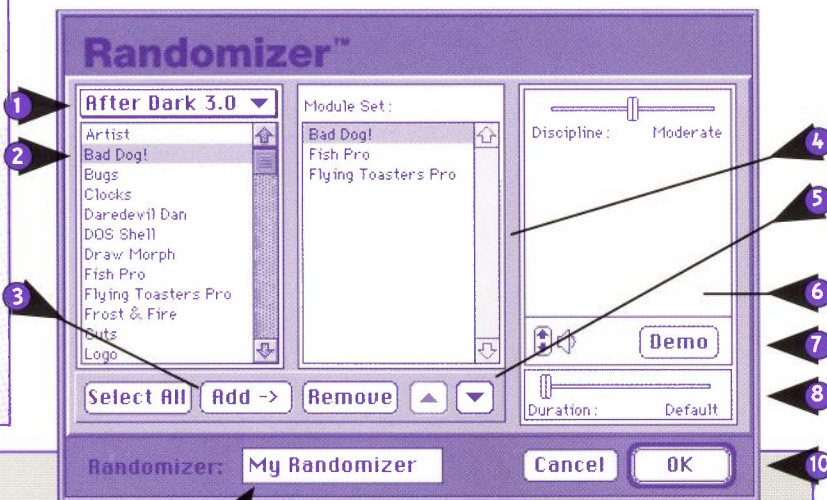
Randomizer™

1
After Dark 3.0

2
Artist
Bad Dog!
Bugs
Clocks
Daredevil Dan
DOS Shell
Draw Morph
Fish Pro
Flying Toasters Pro
Frost & Fire
Guts
Logo

3

Module Set:
Bad Dog!
Fish Pro
Flying Toasters Pro

Discipline: Moderate

4
5
6
7
8

Demo

Duration: Default

Select All
Add ->
Remove

Randomizer: My Randomizer
Cancel
OK
10